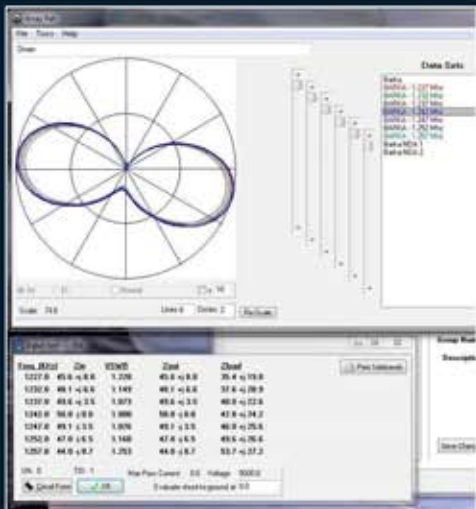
Array Plot

File Tools Help

Data Sets

BARKA - 1.227 MHz
BARKA - 1.232 MHz
BARKA - 1.237 MHz
BARKA - 1.242 MHz
BARKA - 1.247 MHz
BARKA - 1.252 MHz
BARKA - 1.257 MHz

Scale 74.6

Lines 4

ReScale

| Freq (KHz) | Zin | VSWR | Zout | Zload |
|---|---|---|---|---|
| 1227.0 | 45.6 -j 8.8 | 1.220 | 45.6 +j 8.8 | 35.4 +j 15.9 |
| 1232.0 | 46.1 +j 6.6 | 1.149 | 46.1 +j 6.6 | 37.6 +j 20.9 |
| 1237.0 | 45.6 +j 3.5 | 1.073 | 45.6 +j 3.0 | 40.0 +j 22.6 |
| 1242.0 | 50.0 +j 0.0 | 1.000 | 50.0 +j 0.0 | 42.8 +j 24.2 |
| 1247.0 | 49.1 -j 3.5 | 1.076 | 49.1 +j 3.5 | 46.0 +j 25.6 |
| 1252.0 | 47.6 -j 6.5 | 1.148 | 47.6 +j 6.5 | 49.6 +j 26.6 |
| 1257.0 | 44.0 -j 8.7 | 1.253 | 44.0 +j 8.7 | 53.7 +j 27.3 |

Print

OK